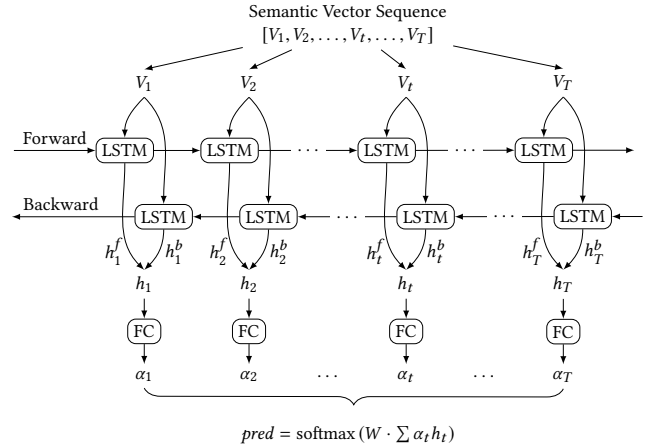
Semantic Vector Sequence
$[V_1, V_2, \ldots, V_t, \ldots, V_T]$

$V_1$ $V_2$ $V_t$ $V_T$

Forward
LSTM LSTM $\cdots$ LSTM $\cdots$ LSTM

Backward
LSTM LSTM $\cdots$ LSTM $\cdots$ LSTM

$h_1^f$ $h_1^b$ $h_2^f$ $h_2^b$ $h_t^f$ $h_t^b$ $h_T^f$ $h_T^b$

$h_1$ $h_2$ $h_t$ $h_T$

FC FC FC FC

$\alpha_1$ $\alpha_2$ $\cdots$ $\alpha_t$ $\cdots$ $\alpha_T$

$pred = \text{softmax}\left(W \cdot \sum \alpha_t h_t\right)$